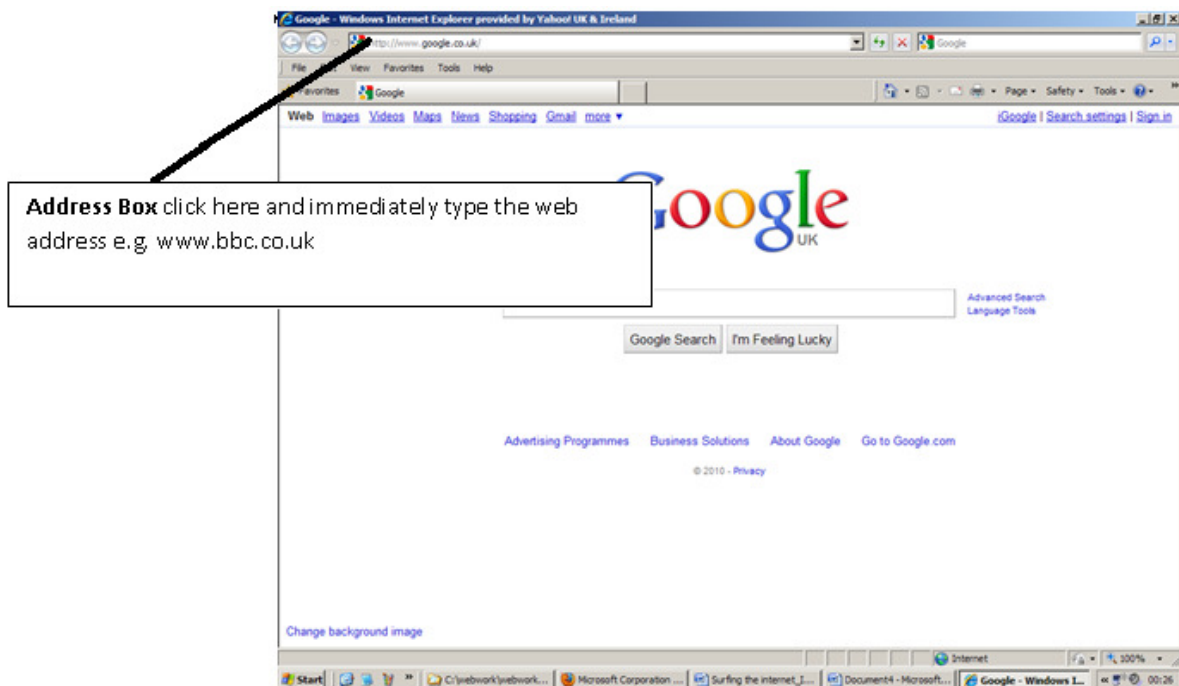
Google - Windows Internet Explorer provided by Yahoo! UK & Ireland

http://www.google.co.uk/

Google

File Edit View Favorites Tools Help

Favorites Google

Page Safety Tools

Web Images Videos Maps News Shopping Gmail more ▾

iGoogle | Search settings | Sign in

Address Box click here and immediately type the web address e.g. www.bbc.co.uk

Google UK

Advanced Search
Language Tools

Google Search I'm Feeling Lucky

Advertising Programmes Business Solutions About Google Go to Google.com

© 2010 - Privacy

Change background image

Internet 100%

Start C:\webwork\webwork... Microsoft Corporation ... Surfing the internet_I... Document4 - Microsoft... Google - Windows I... 00:26